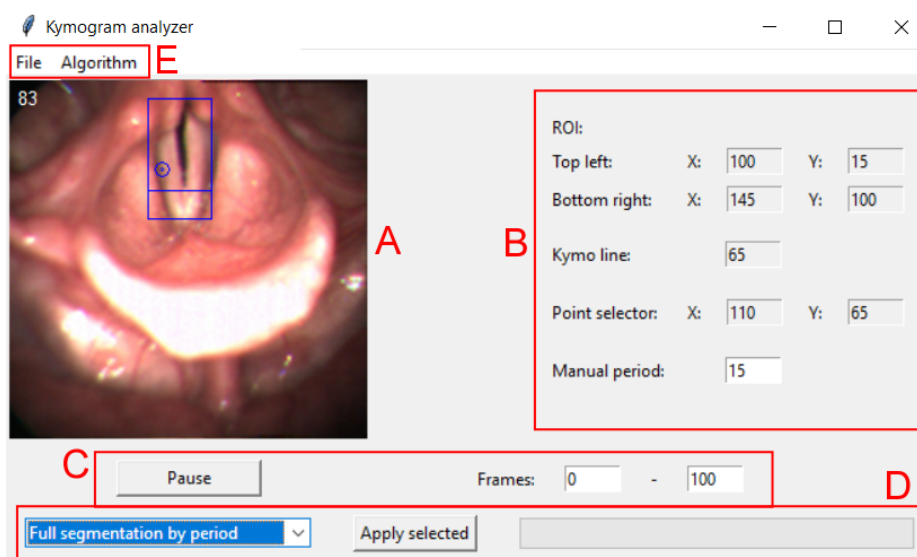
Kymogram analyzer

File Algorithm E

83

A

B

ROI:

Top left: X: 100 Y: 15

Bottom right: X: 145 Y: 100

Kymo line: 65

Point selector: X: 110 Y: 65

Manual period: 15

C

Pause

Frames: 0 - 100

D

Full segmentation by period

Apply selected